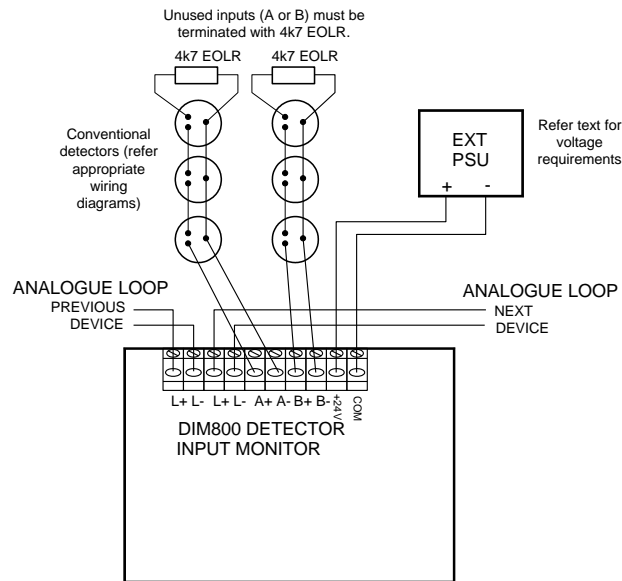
Unused inputs (A or B) must be terminated with 4k7 EOLR.

4k7 EOLR

4k7 EOLR

Conventional detectors (refer appropriate wiring diagrams)

EXT PSU

+ -

Refer text for voltage requirements

ANALOGUE LOOP

PREVIOUS DEVICE

ANALOGUE LOOP

NEXT DEVICE

L+ L- L+ L- A+ A- B+ B- +24V COM

DIM800 DETECTOR INPUT MONITOR